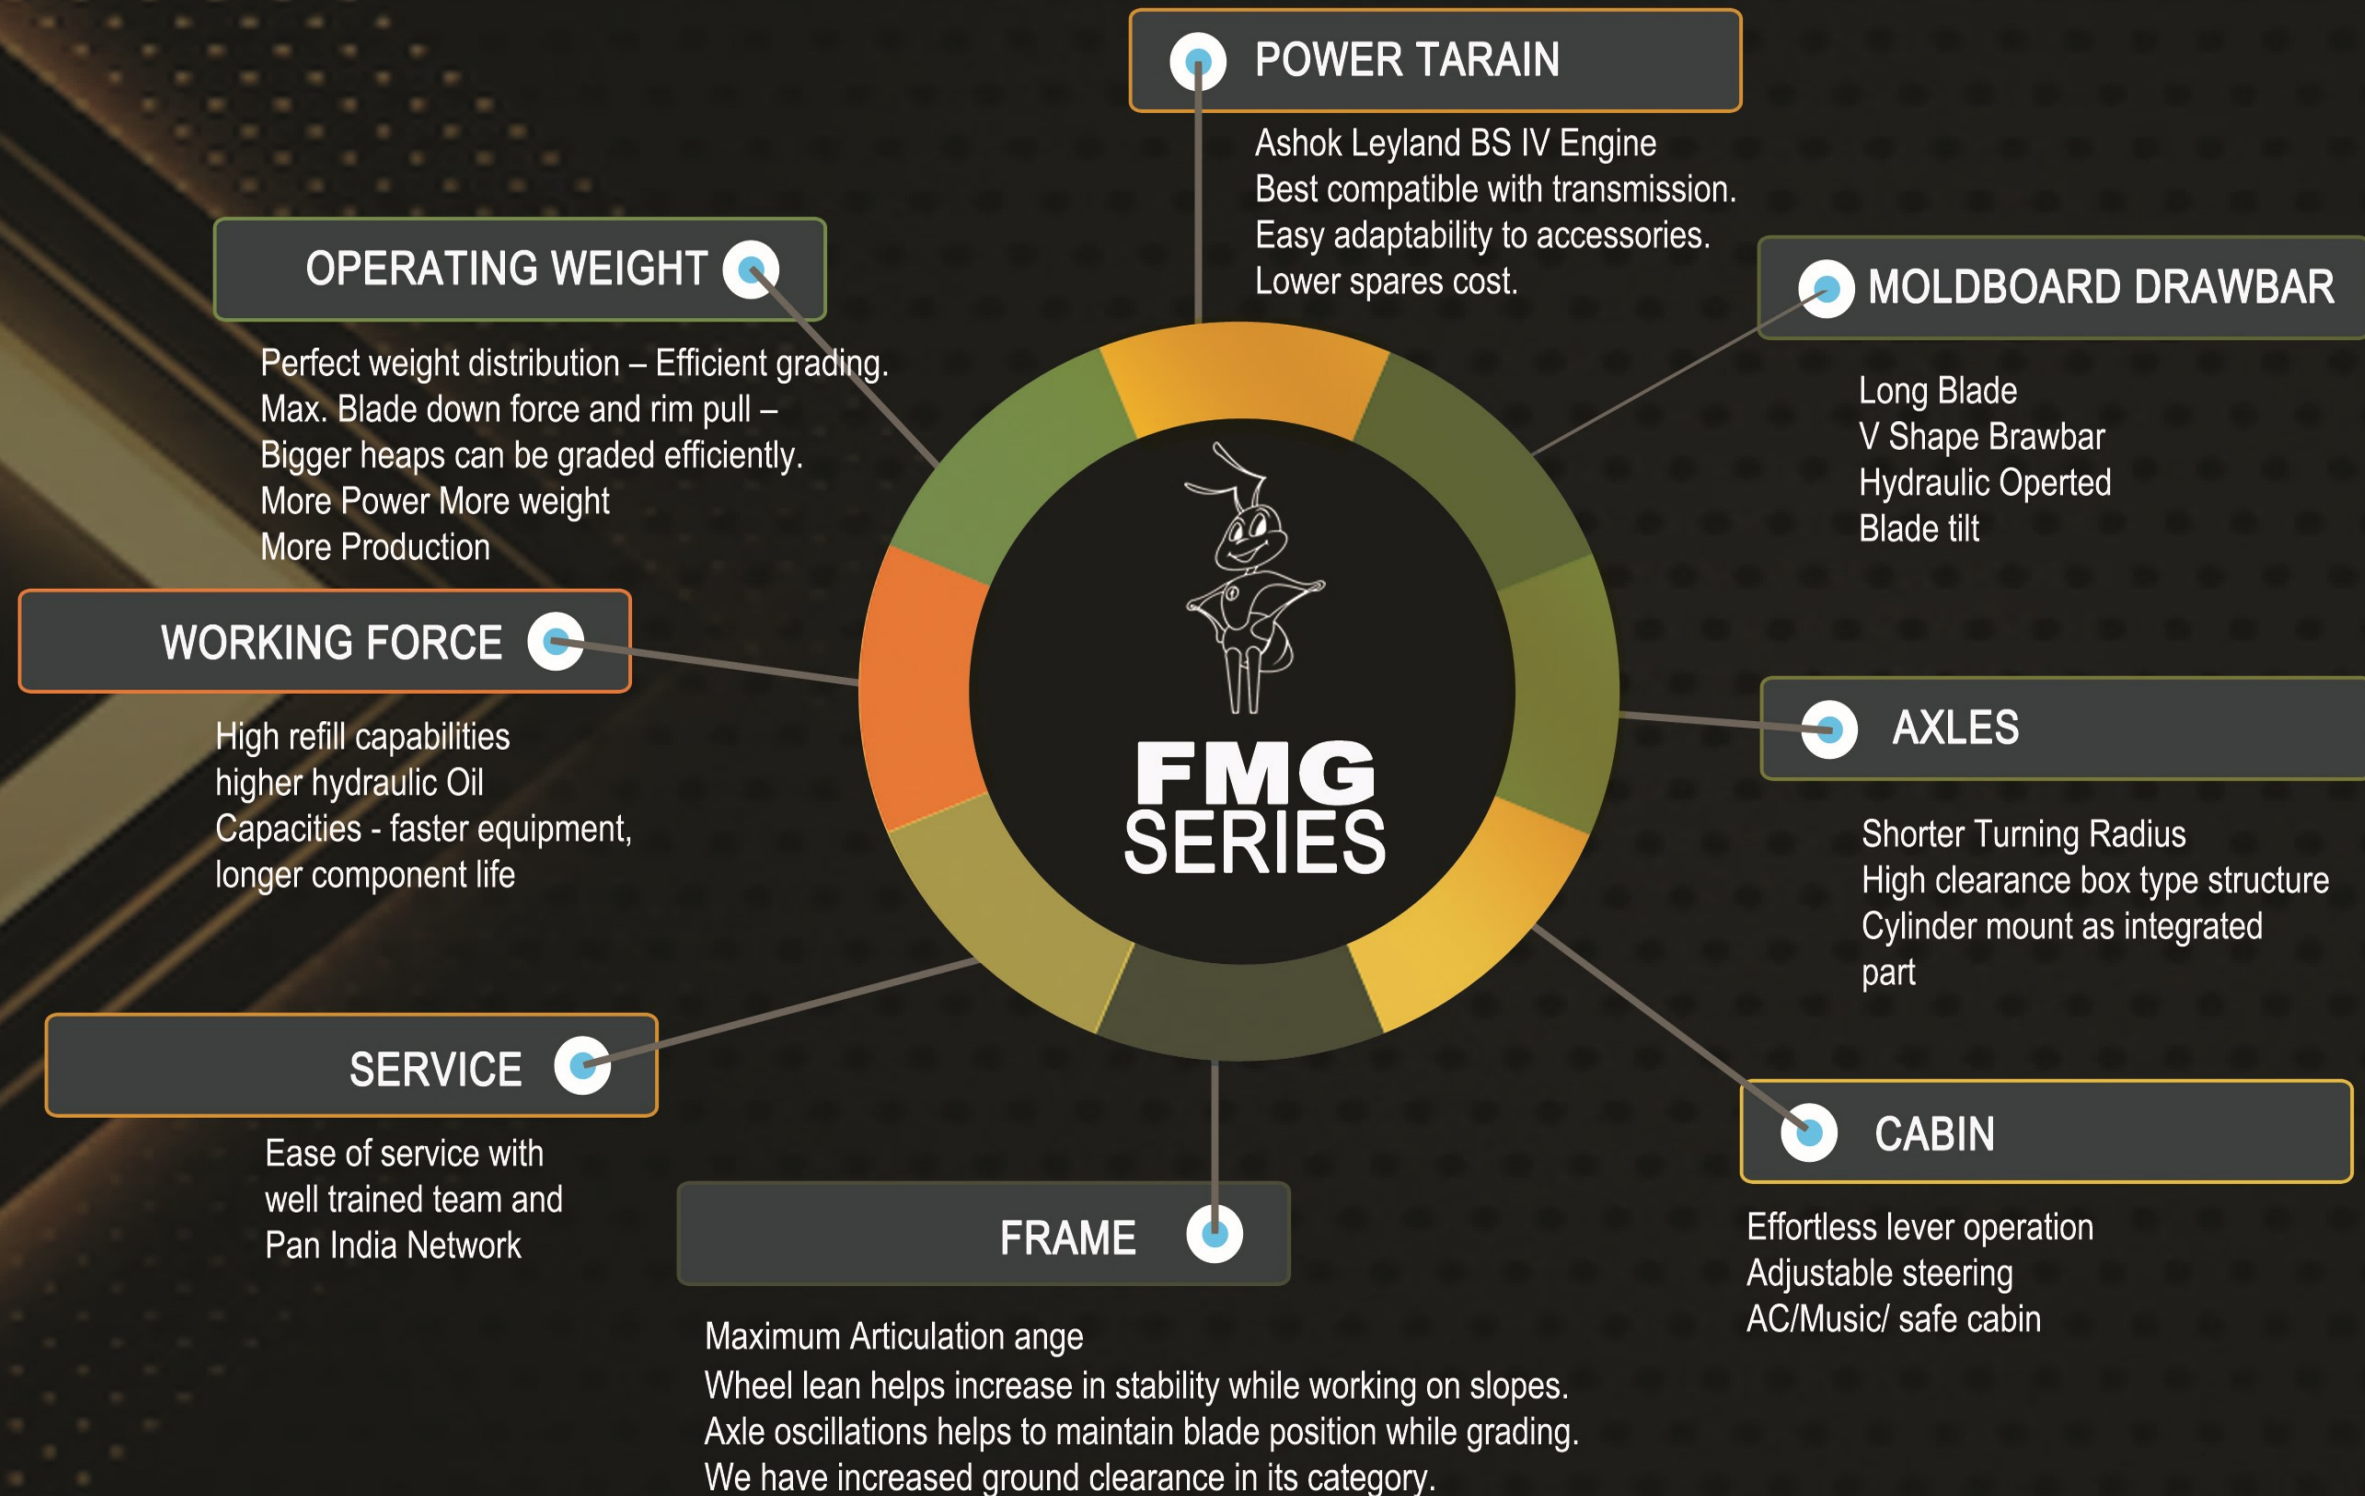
POWER TARAIN

Ashok Leyland BS IV Engine
Best compatible with transmission.
Easy adaptability to accessories.
Lower spares cost.

OPERATING WEIGHT

Perfect weight distribution – Efficient grading.
Max. Blade down force and rim pull –
Bigger heaps can be graded efficiently.
More Power More weight
More Production

MOLDBOARD DRAWBAR

Long Blade
V Shape Brawbar
Hydraulic Operted
Blade tilt

WORKING FORCE

High refill capabilities
higher hydraulic Oil
Capacities - faster equipment,
longer component life

FMG
SERIES

AXLES

Shorter Turning Radius
High clearance box type structure
Cylinder mount as integrated part

SERVICE

Ease of service with
well trained team and
Pan India Network

CABIN

Effortless lever operation
Adjustable steering
AC/Music/ safe cabin

FRAME

Maximum Articulation ange
Wheel lean helps increase in stability while working on slopes.
Axle oscillations helps to maintain blade position while grading.
We have increased ground clearance in its category.